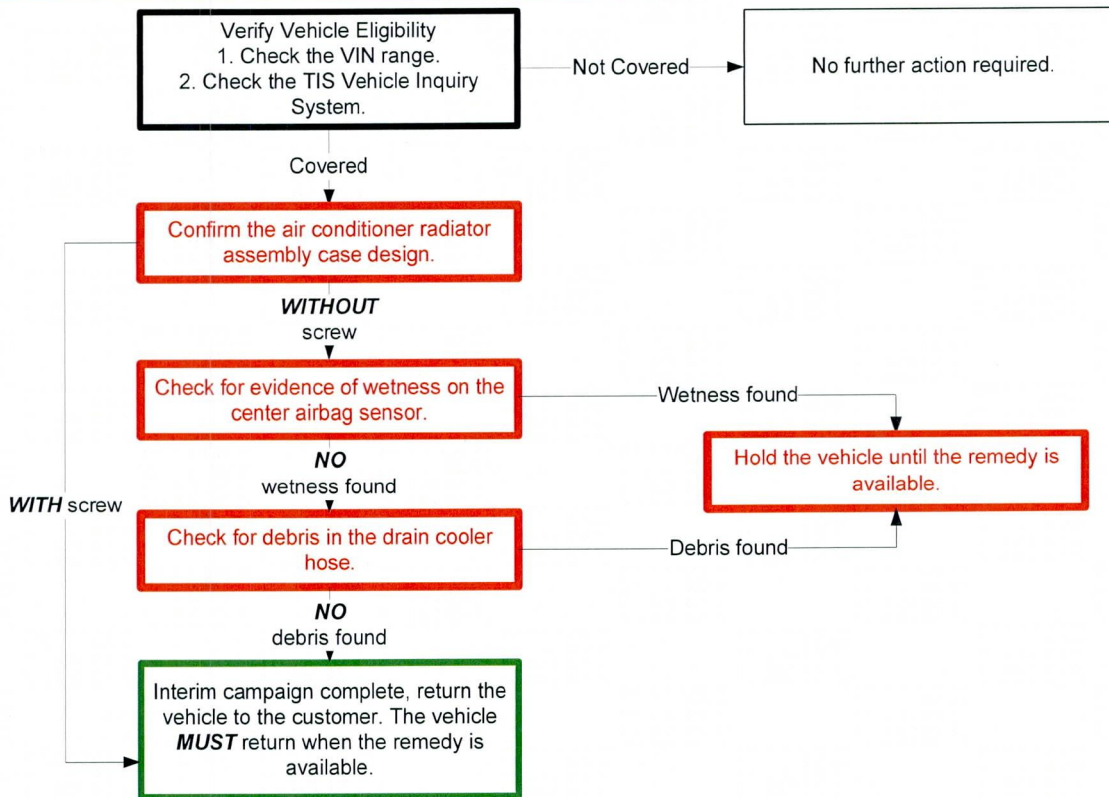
Verify Vehicle Eligibility
1. Check the VIN range.
2. Check the TIS Vehicle Inquiry System.

Not Covered

No further action required.

Covered

Confirm the air conditioner radiator assembly case design.

WITHOUT screw

Check for evidence of wetness on the center airbag sensor.

Wetness found

Hold the vehicle until the remedy is available.

NO wetness found

WITH screw

Check for debris in the drain cooler hose.

Debris found

NO debris found

Interim campaign complete, return the vehicle to the customer. The vehicle MUST return when the remedy is available.